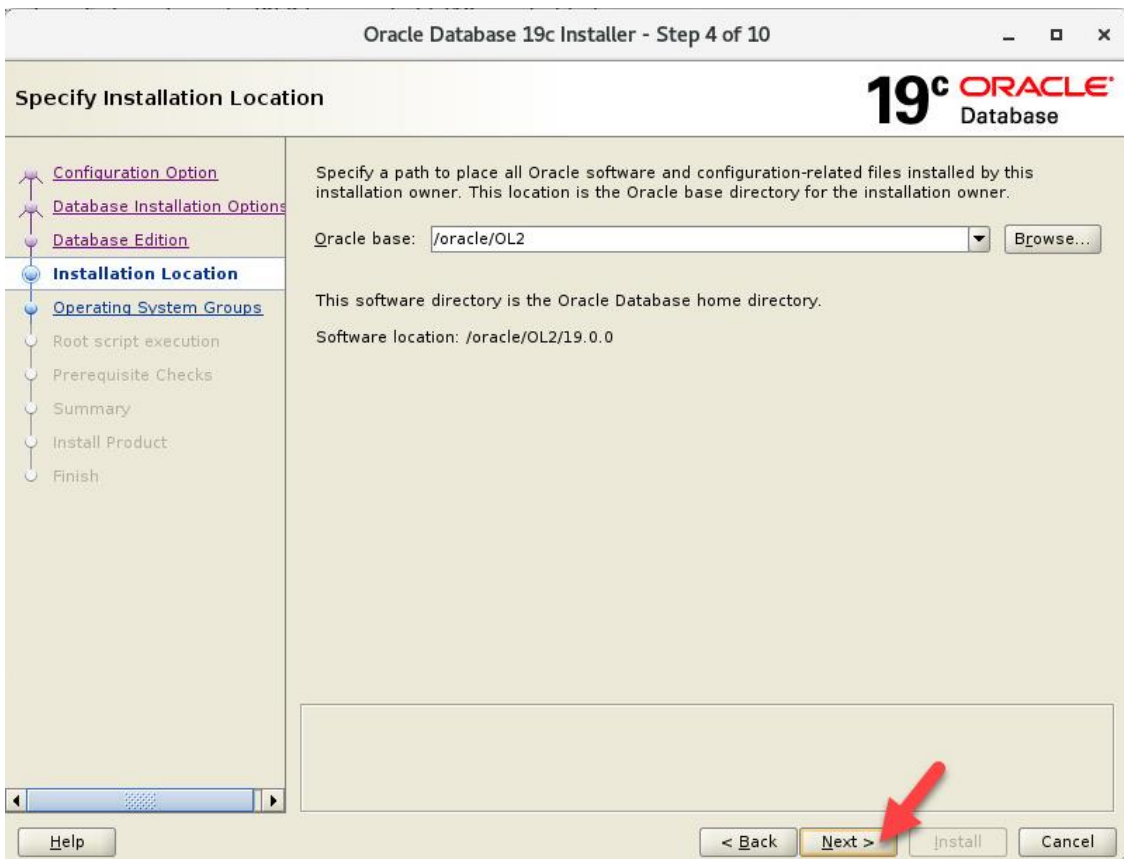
Oracle Database 19c Installer - Step 4 of 10

Specify Installation Location

19c ORACLE Database

Configuration Option
Database Installation Options
Database Edition
Installation Location
Operating System Groups
Root script execution
Prerequisite Checks
Summary
Install Product
Finish

Specify a path to place all Oracle software and configuration-related files installed by this installation owner. This location is the Oracle base directory for the installation owner.

Oracle base: /oracle/OL2 Browse...

This software directory is the Oracle Database home directory.

Software location: /oracle/OL2/19.0.0

Help

< Back Next > Install Cancel